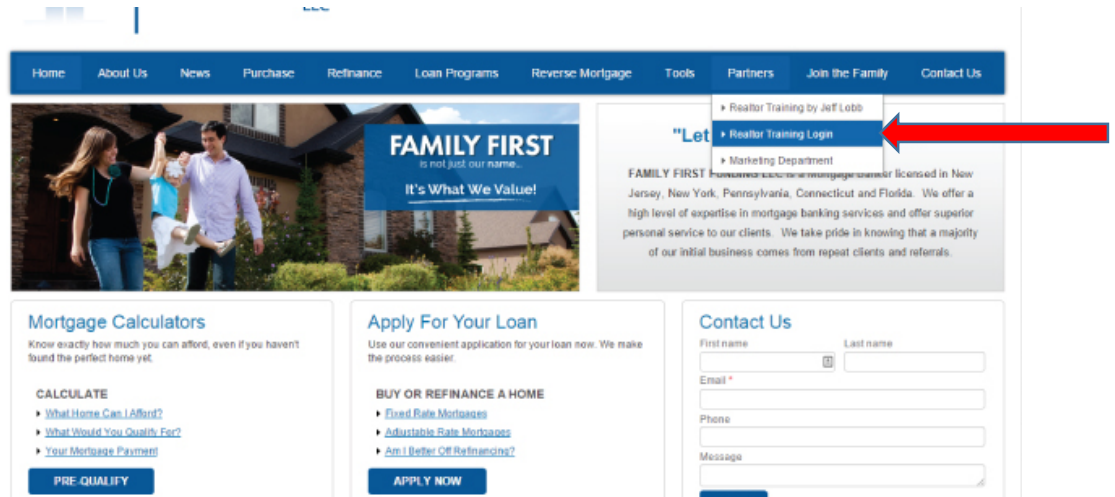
Home About Us News Purchase Refinance Loan Programs Reverse Mortgage Tools Partners Join the Family Contact Us

Realtor Training by Jeff Lobb
Realtor Training Login
Marketing Department

FAMILY FIRST
is not just our name...
It's What We Value!

"Let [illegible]

FAMILY FIRST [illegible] is a Mortgage Banker licensed in New Jersey, New York, Pennsylvania, Connecticut and Florida. We offer a high level of expertise in mortgage banking services and offer superior personal service to our clients. We take pride in knowing that a majority of our initial business comes from repeat clients and referrals.

Mortgage Calculators
Know exactly how much you can afford, even if you haven't found the perfect home yet.

CALCULATE
What Home Can I Afford?
What Would You Qualify For?
Your Mortgage Payment

PRE-QUALIFY

Apply For Your Loan
Use our convenient application for your loan now. We make the process easier.

BUY OR REFINANCE A HOME
Fixed Rate Mortgages
Adjustable Rate Mortgages
Am I Better Off Refinancing?

APPLY NOW

Contact Us
First name
Last name
Email *
Phone
Message